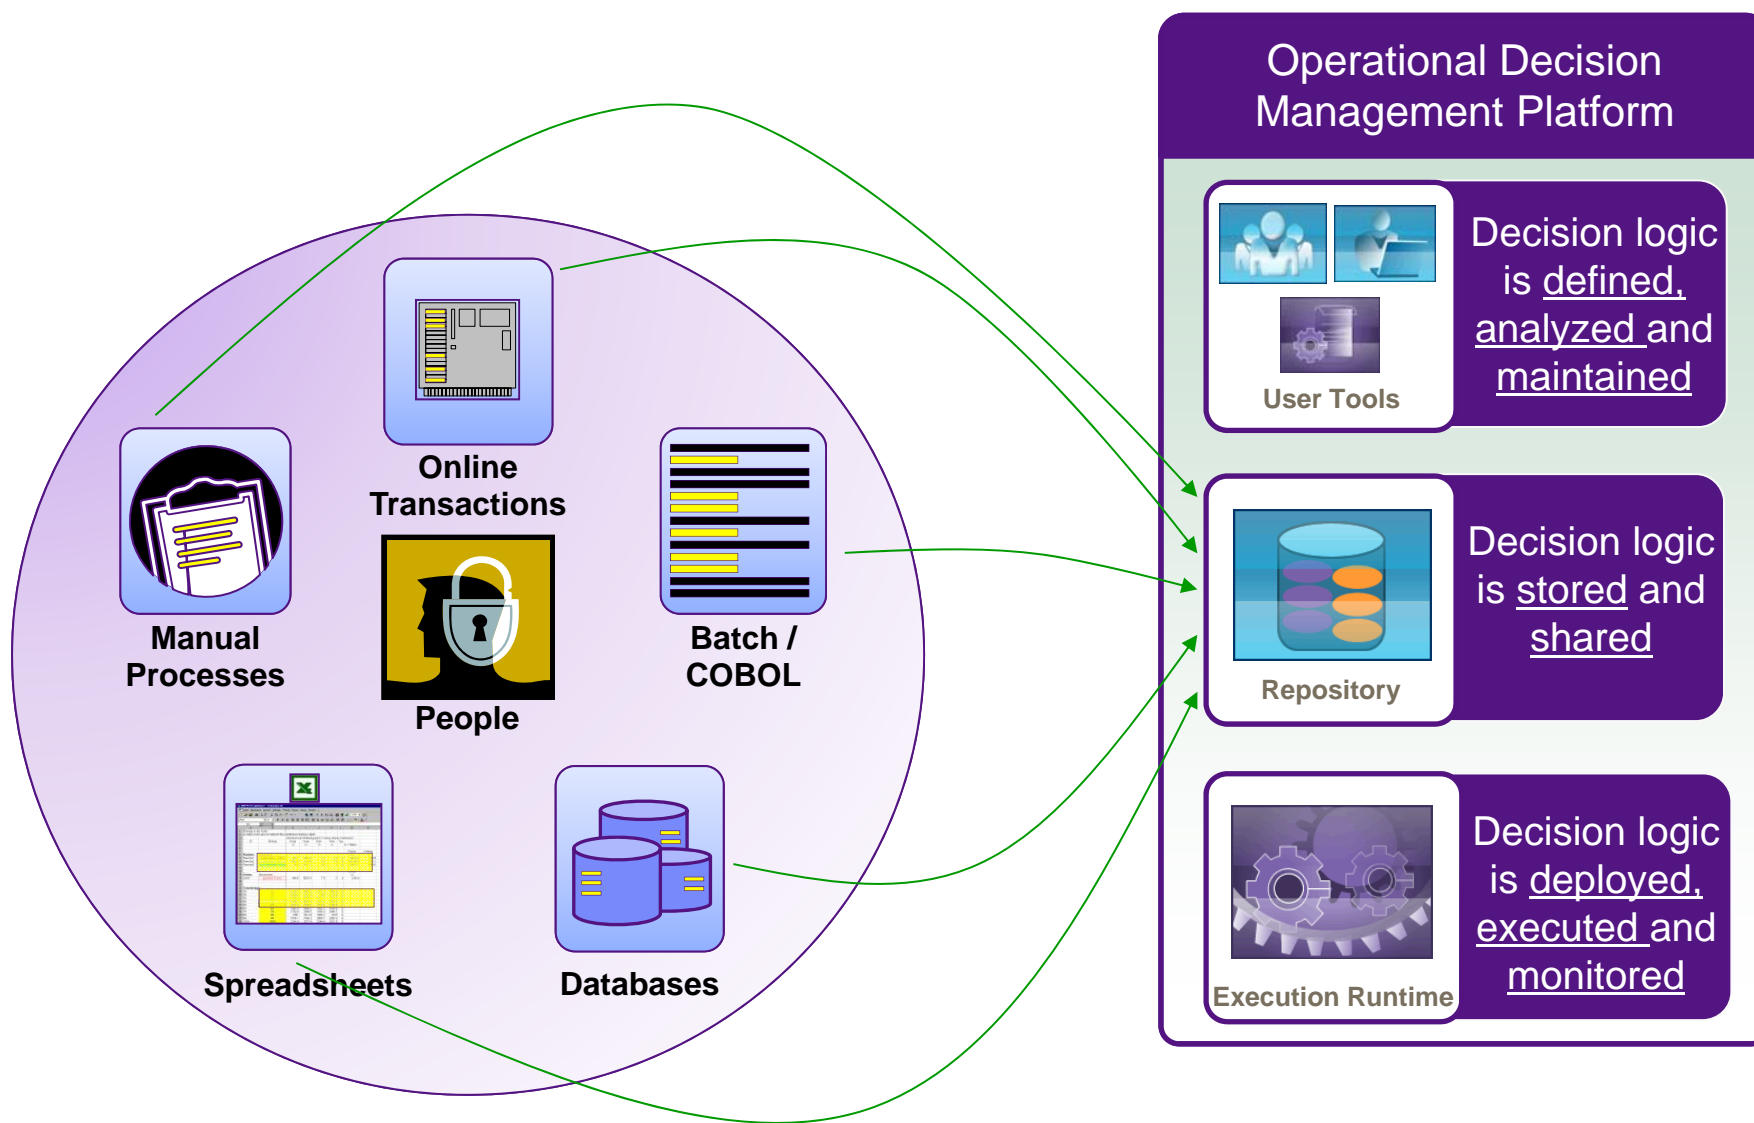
Online Transactions

Manual Processes

People

Batch / COBOL

Spreadsheets

Databases

Operational Decision Management Platform

User Tools

Decision logic is defined, analyzed and maintained

Repository

Decision logic is stored and shared

Execution Runtime

Decision logic is deployed, executed and monitored